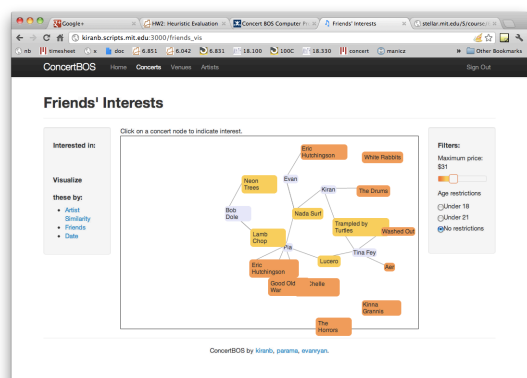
Google+
HW2: Heuristic Evaluation
Concert BOS Computer
Friends' Interests
stellar.mit.edu/S/course

kiranb.scripts.mit.edu:3000/friends_vis

nb | timesheet | s | doc | 6.851 | 6.042 | 6.831 | 18.100 | 100C | 18.330 | concert | manicz | Other Bookmarks

ConcertBOS Home Concerts Venues Artists Sign Out

Friends' Interests

Interested in:

Visualize these by:
• Artist Similarity
• Friends
• Date

Click on a concert node to indicate interest.

Eric Hutchingson
White Rabbits
Neon Trees
Evan
Kiran
The Drums
Bob Dole
Nada Surf
Trampled by Turtles
Washed Out
Lamb Chop
Pia
Tina Fey
Lucero
Eric Hutchingson
Air
Good Old War
Oberhofer
Kinna Grannis
The Horrors

Filters:
Maximum price: $31

Age restrictions
Under 18
Under 21
No restrictions

ConcertBOS by kiranb, parama, evanryan.